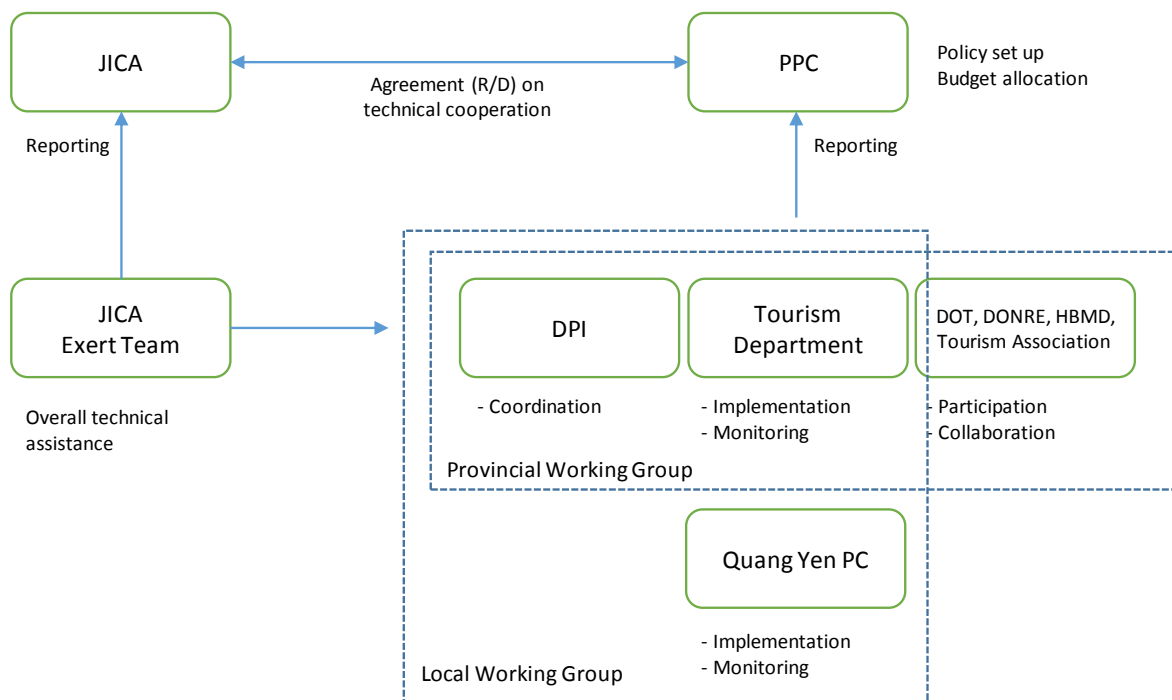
JICA

Agreement (R/D) on technical cooperation

PPC

Policy set up
Budget allocation

Reporting

Reporting

JICA
Exert Team

Overall technical assistance

DPI

- Coordination

Tourism Department

- Implementation
- Monitoring

DOT, DONRE, HBMD, Tourism Association

- Participation
- Collaboration

Provincial Working Group

Quang Yen PC

- Implementation
- Monitoring

Local Working Group